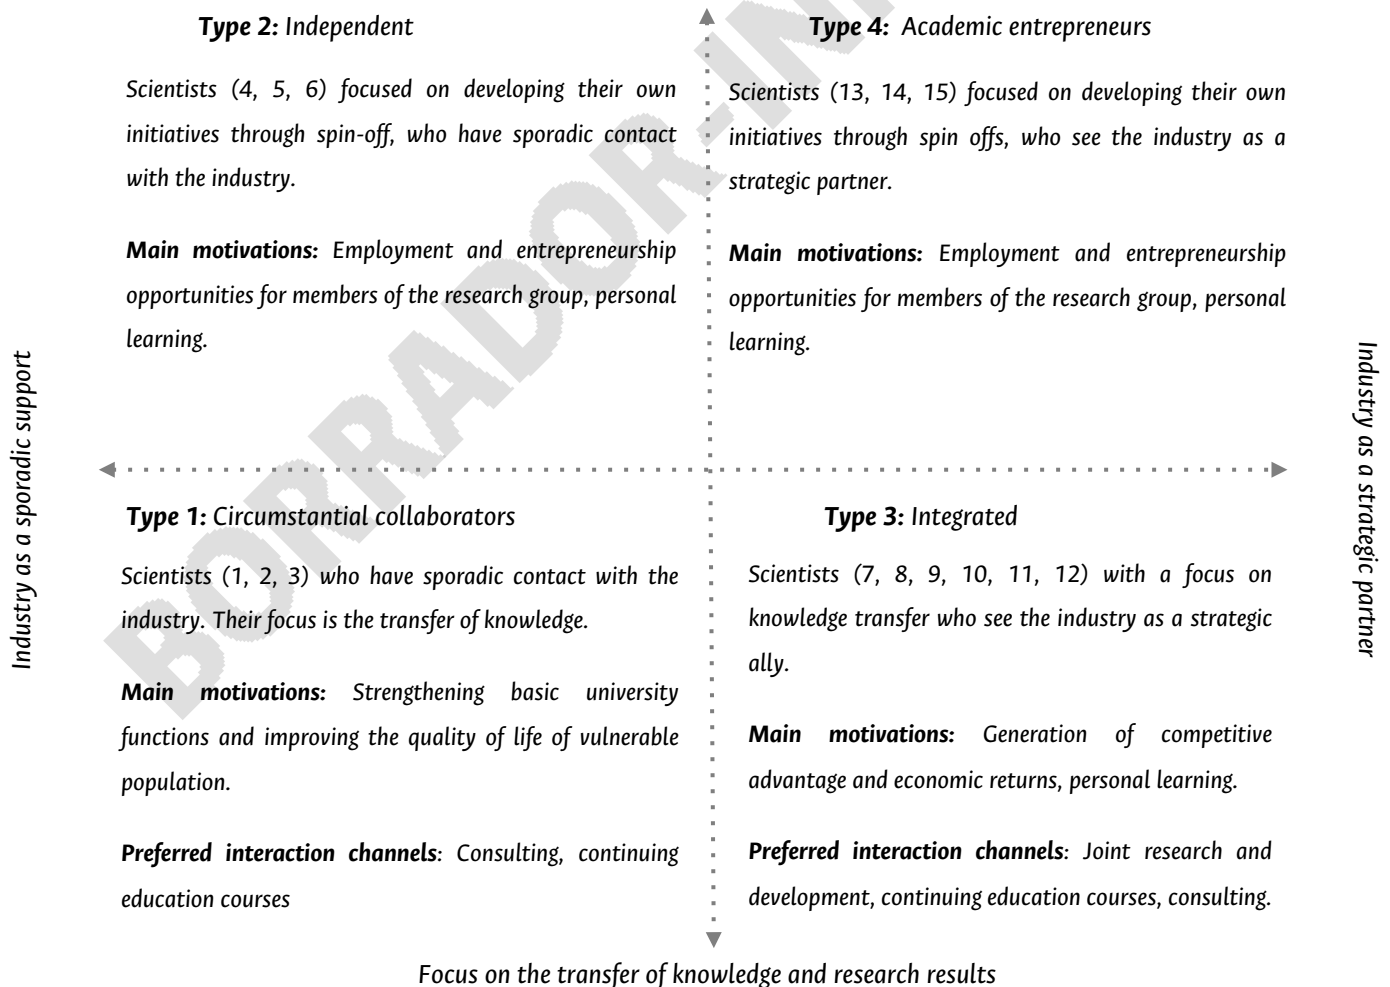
**Type 2:** Independent

Scientists (4, 5, 6) focused on developing their own initiatives through spin-off, who have sporadic contact with the industry.

**Main motivations:** Employment and entrepreneurship opportunities for members of the research group, personal learning.

**Type 4:** Academic entrepreneurs

Scientists (13, 14, 15) focused on developing their own initiatives through spin offs, who see the industry as a strategic partner.

**Main motivations:** Employment and entrepreneurship opportunities for members of the research group, personal learning.

Industry as a sporadic support

Industry as a strategic partner

BORRADOR-IN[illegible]

**Type 1:** Circumstantial collaborators

Scientists (1, 2, 3) who have sporadic contact with the industry. Their focus is the transfer of knowledge.

**Main motivations:** Strengthening basic university functions and improving the quality of life of vulnerable population.

**Preferred interaction channels**: Consulting, continuing education courses

**Type 3:** Integrated

Scientists (7, 8, 9, 10, 11, 12) with a focus on knowledge transfer who see the industry as a strategic ally.

**Main motivations:** Generation of competitive advantage and economic returns, personal learning.

**Preferred interaction channels**: Joint research and development, continuing education courses, consulting.

Focus on the transfer of knowledge and research results